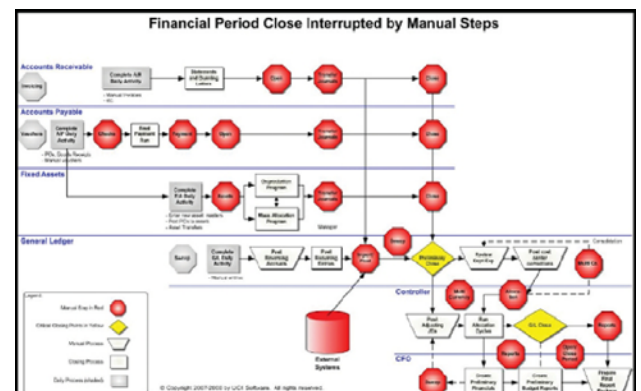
Financial Period Close Interrupted by Manual Steps

Accounts Receivable

Invoicing

Complete A/R Daily Activity

Statements and Dunning Letters

Close

Close

Accounts Payable

Complete A/P Daily Activity

Payment

Close

Close

Fixed Assets

Complete F/A Daily Activity

Mass Allocation Program

Close

General Ledger

Complete G/L Daily Activity

Post Recurring Journals

Post Recurring Entries

Preliminary Close

Consolidation

Controller

Post Adjusting JEs

Run Allocation Cycles

G/L Close

Reports

External Systems

CFO

Prepare Final Report

Legend:

Manual Step in Red

Critical Closing Points in Yellow

Manual Process

Closing Process

Daily Process (shaded)

© Copyright 2007-2009 by UCX Software. All rights reserved.